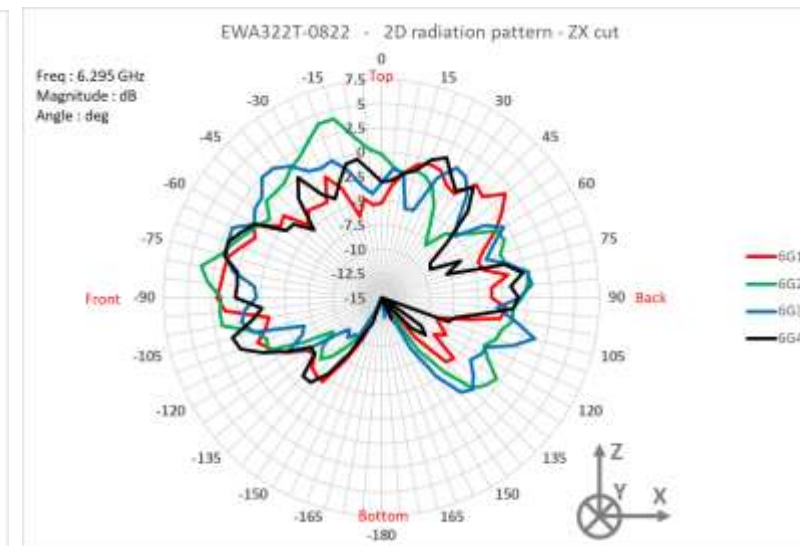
EWA322T-0822 - 2D radiation pattern - ZX cut

Freq : 6.295 GHz
Magnitude : dB
Angle : deg

0
Top
15
30
45
60
75
90
Back
105
120
135
150
165
-180
Bottom
-165
-150
-135
-120
-105
-90
Front
-75
-60
-45
-30
-15

7.5
5
2.5
0
-2.5
-5
-7.5
-10
-12.5
-15

6G1
6G2
6G3
6G4

Z
Y
X